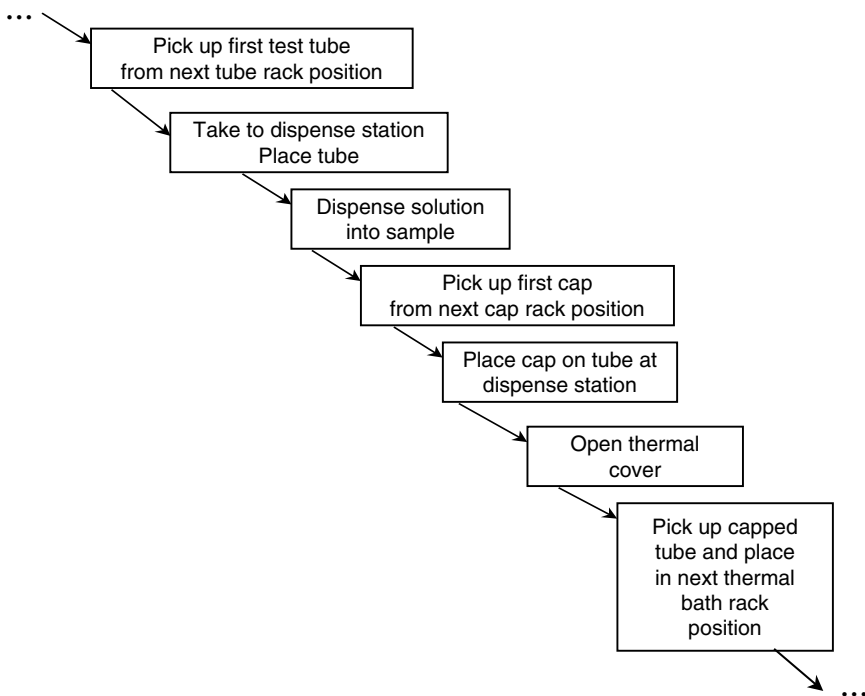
...

Pick up first test tube from next tube rack position

Take to dispense station
Place tube

Dispense solution into sample

Pick up first cap from next cap rack position

Place cap on tube at dispense station

Open thermal cover

Pick up capped tube and place in next thermal bath rack position

...